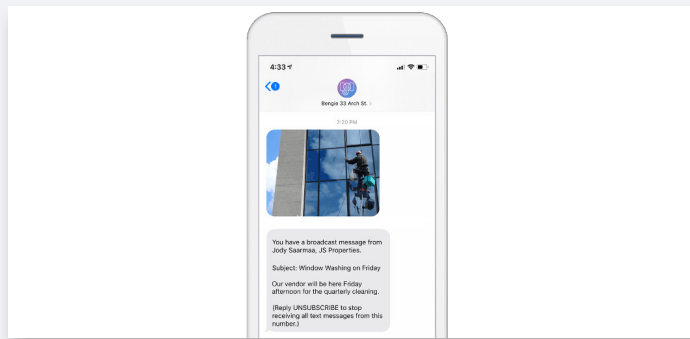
4:33

1

Bengie 33 Arch St. >

3:20 PM

You have a broadcast message from Jody Saarmaa, JS Properties.

Subject: Window Washing on Friday

Our vendor will be here Friday afternoon for the quarterly cleaning.

(Reply UNSUBSCRIBE to stop receiving all text messages from this number.)